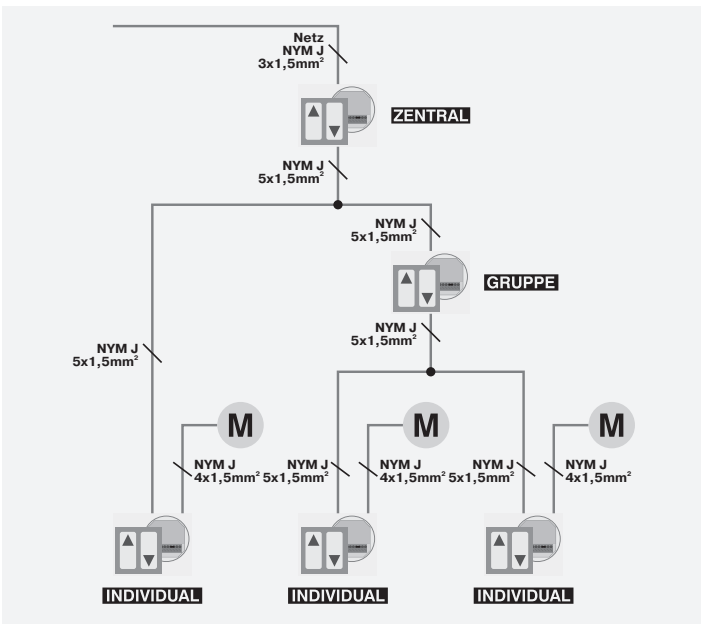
Netz
NYM J
3x1,5mm²

ZENTRAL

NYM J
5x1,5mm²

NYM J
5x1,5mm²

GRUPPE

NYM J
5x1,5mm²

NYM J
5x1,5mm²

M

M

M

NYM J
4x1,5mm²

NYM J
5x1,5mm²

NYM J
4x1,5mm²

NYM J
5x1,5mm²

NYM J
4x1,5mm²

INDIVIDUAL

INDIVIDUAL

INDIVIDUAL